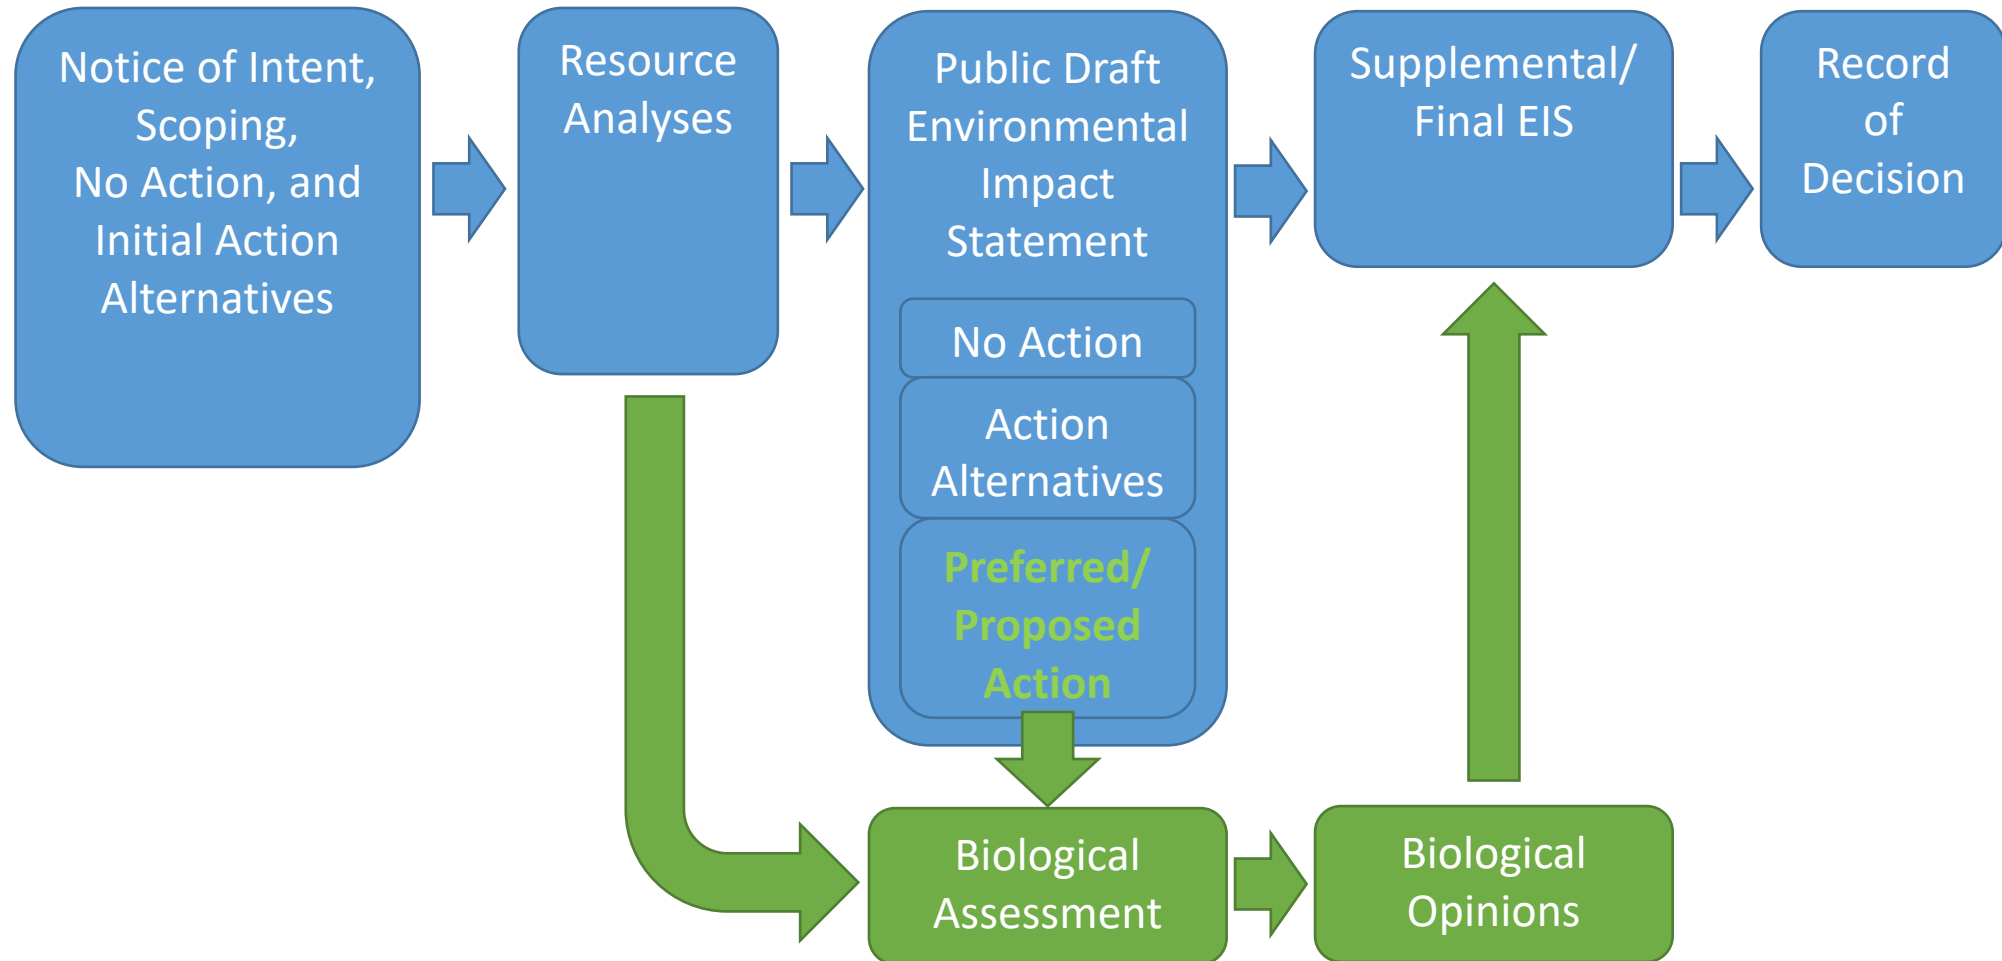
Notice of Intent, Scoping, No Action, and Initial Action Alternatives

Resource Analyses

Public Draft Environmental Impact Statement

No Action

Action Alternatives

Preferred/ Proposed Action

Supplemental/ Final EIS

Record of Decision

Biological Assessment

Biological Opinions